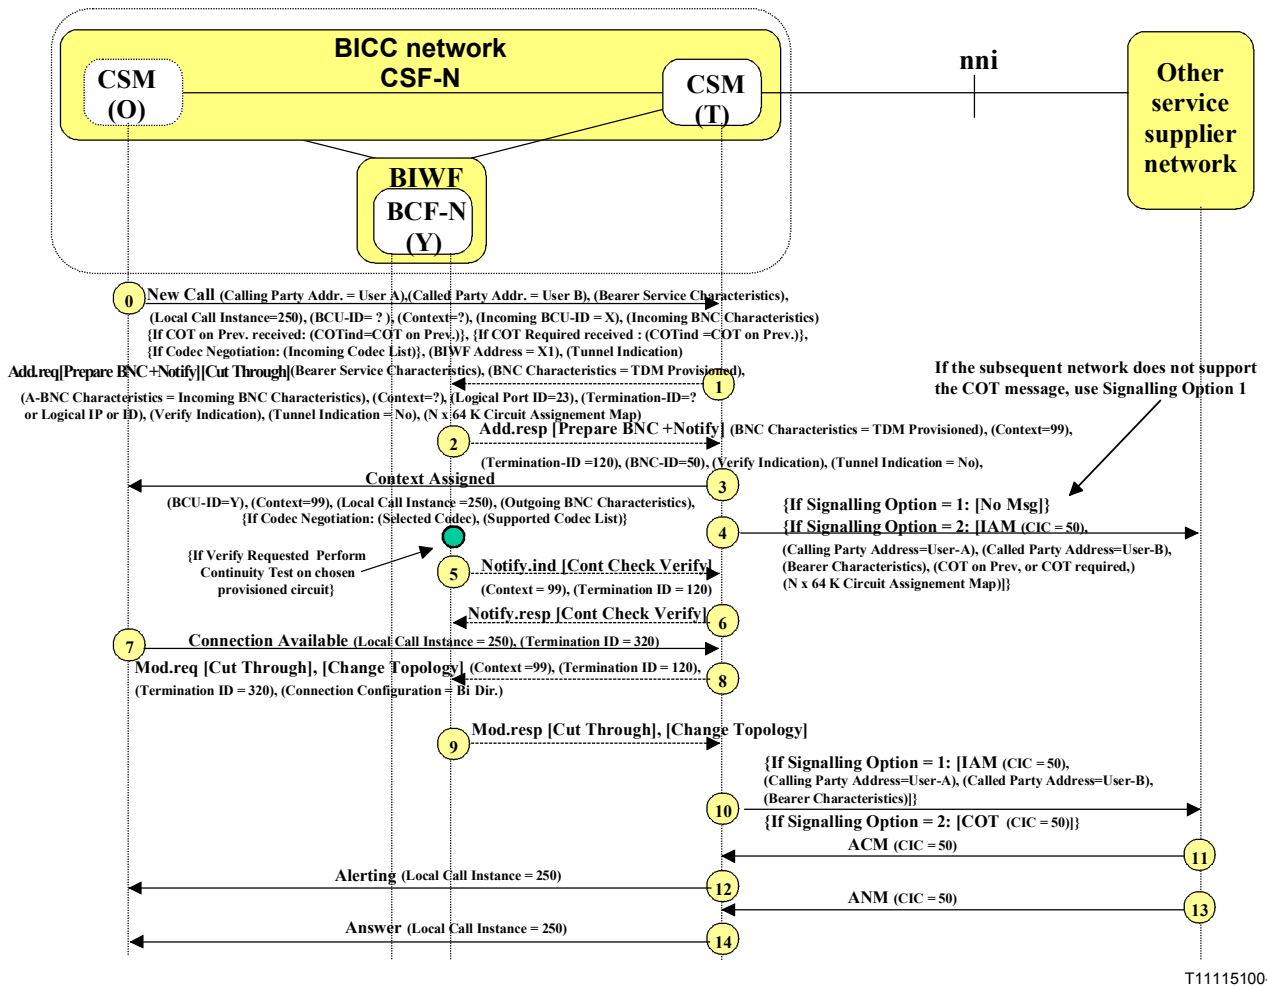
BICC network
CSF-N

CSM
(O)

CSM
(T)

nni

Other service supplier network

BIWF
BCF-N
(Y)

0 New Call (Calling Party Addr. = User A),(Called Party Addr. = User B), (Bearer Service Characteristics), (Local Call Instance=250), (BCU-ID= ? ), (Context=?), (Incoming BCU-ID = X), (Incoming BNC Characteristics) {If COT on Prev. received: (COTind=COT on Prev.)}, {If COT Required received : (COTind =COT on Prev.)}, {If Codec Negotiation: (Incoming Codec List)}, (BIWF Address = X1), (Tunnel Indication)

Add.req[Prepare BNC+Notify][Cut Through](Bearer Service Characteristics), (BNC Characteristics = TDM Provisioned), (A-BNC Characteristics = Incoming BNC Characteristics), (Context=?), (Logical Port ID=23), (Termination-ID=? or Logical IP or ID), (Verify Indication), (Tunnel Indication = No), (N x 64 K Circuit Assignement Map) 1

If the subsequent network does not support the COT message, use Signalling Option 1

2 Add.resp [Prepare BNC +Notify] (BNC Characteristics = TDM Provisioned), (Context=99), (Termination-ID =120), (BNC-ID=50), (Verify Indication), (Tunnel Indication = No),

Context Assigned 3
(BCU-ID=Y), (Context=99), (Local Call Instance =250), (Outgoing BNC Characteristics), {If Codec Negotiation: (Selected Codec), (Supported Codec List)}

{If Signalling Option = 1: [No Msg]}
4 {If Signalling Option = 2: [IAM (CIC = 50), (Calling Party Address=User-A), (Called Party Address=User-B), (Bearer Characteristics), (COT on Prev, or COT required,) (N x 64 K Circuit Assignement Map)]}

{If Verify Requested Perform Continuity Test on chosen provisioned circuit}

5 Notify.ind [Cont Check Verify] (Context = 99), (Termination ID = 120)

Notify.resp [Cont Check Verify] 6

7 Connection Available (Local Call Instance = 250), (Termination ID = 320)

Mod.req [Cut Through], [Change Topology] (Context =99), (Termination ID = 120), (Termination ID = 320), (Connection Configuration = Bi Dir.) 8

9 Mod.resp [Cut Through], [Change Topology]

{If Signalling Option = 1: [IAM (CIC = 50), (Calling Party Address=User-A), (Called Party Address=User-B), (Bearer Characteristics)]}
10
{If Signalling Option = 2: [COT (CIC = 50)]}

ACM (CIC = 50) 11

Alerting (Local Call Instance = 250) 12

ANM (CIC = 50) 13

Answer (Local Call Instance = 250) 14

T11115100